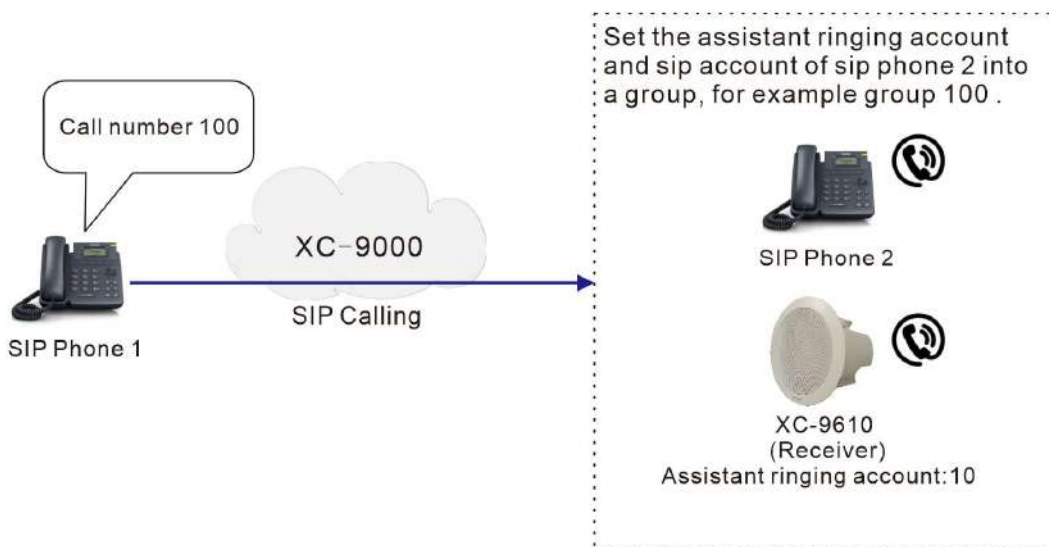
Call number 100

SIP Phone 1

XC-9000

SIP Calling

Set the assistant ringing account and sip account of sip phone 2 into a group, for example group 100 .

SIP Phone 2

XC-9610
(Receiver)
Assistant ringing account:10